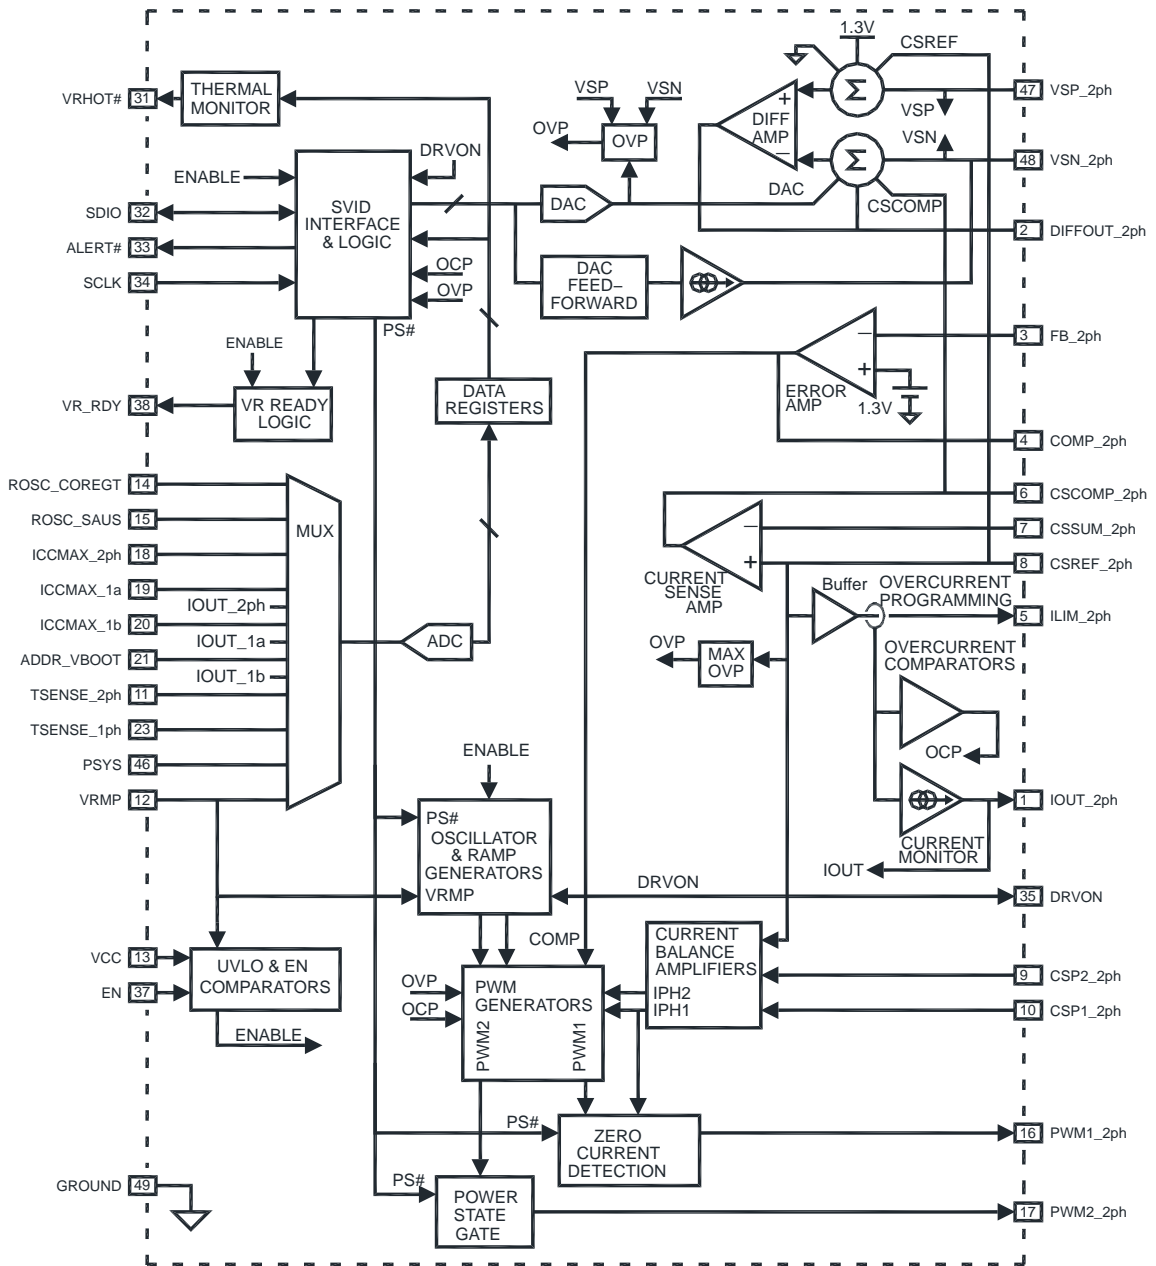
VRHOT# 31
THERMAL MONITOR
ENABLE
SDIO 32
ALERT# 33
SCLK 34
SVID INTERFACE & LOGIC
DRVON
OCP
OVP
PS#
ENABLE
VR_RDY 38
VR READY LOGIC
DATA REGISTERS
VSP
VSN
OVP
OVP
DAC
DAC FEED–FORWARD
1.3V
CSREF
DIFF AMP
VSP
VSN
DAC
CSCOMP
47 VSP_2ph
48 VSN_2ph
2 DIFFOUT_2ph
3 FB_2ph
ERROR AMP
1.3V
4 COMP_2ph
6 CSCOMP_2ph
7 CSSUM_2ph
8 CSREF_2ph
CURRENT SENSE AMP
Buffer
OVERCURRENT PROGRAMMING
5 ILIM_2ph
OVP
MAX OVP
OVERCURRENT COMPARATORS
OCP
1 IOUT_2ph
CURRENT MONITOR
IOUT
ROSC_COREGT 14
ROSC_SAUS 15
ICCMAX_2ph 18
ICCMAX_1a 19
ICCMAX_1b 20
ADDR_VBOOT 21
TSENSE_2ph 11
TSENSE_1ph 23
PSYS 46
VRMP 12
MUX
IOUT_2ph
IOUT_1a
IOUT_1b
ADC
ENABLE
PS#
OSCILLATOR & RAMP GENERATORS
VRMP
DRVON
35 DRVON
VCC 13
EN 37
UVLO & EN COMPARATORS
ENABLE
COMP
OVP
OCP
PWM GENERATORS
PWM2
PWM1
CURRENT BALANCE AMPLIFIERS
IPH2
IPH1
9 CSP2_2ph
10 CSP1_2ph
PS#
ZERO CURRENT DETECTION
16 PWM1_2ph
GROUND 49
PS#
POWER STATE GATE
17 PWM2_2ph